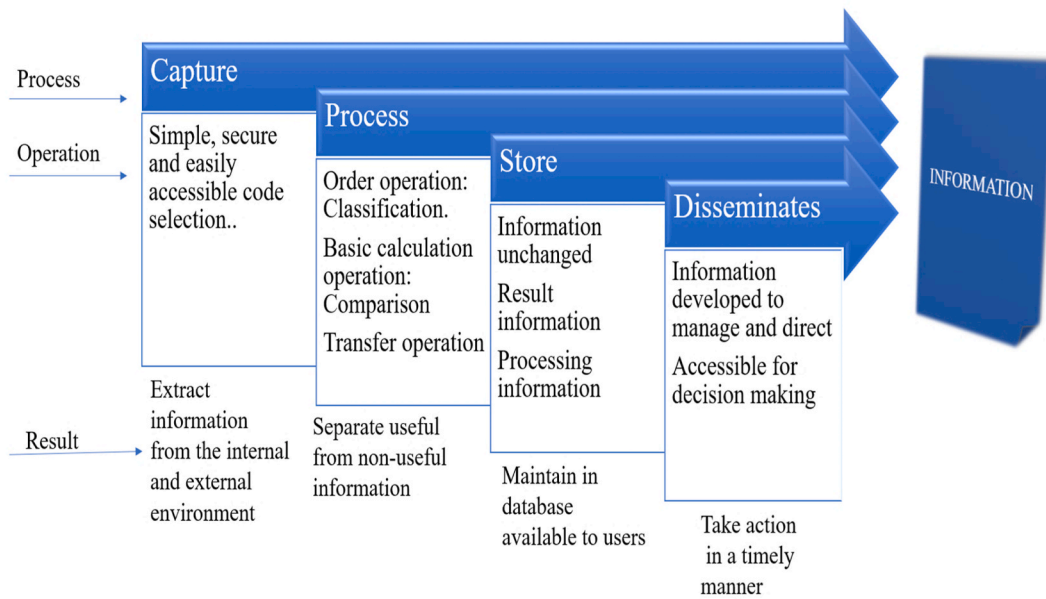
Process

Operation

Result

Capture

Simple, secure and easily accessible code selection..

Extract information from the internal and external environment

Process

Order operation: Classification.

Basic calculation operation: Comparison

Transfer operation

Separate useful from non-useful information

Store

Information unchanged

Result information

Processing information

Maintain in database available to users

Disseminates

Information developed to manage and direct

Accessible for decision making

Take action in a timely manner

INFORMATION